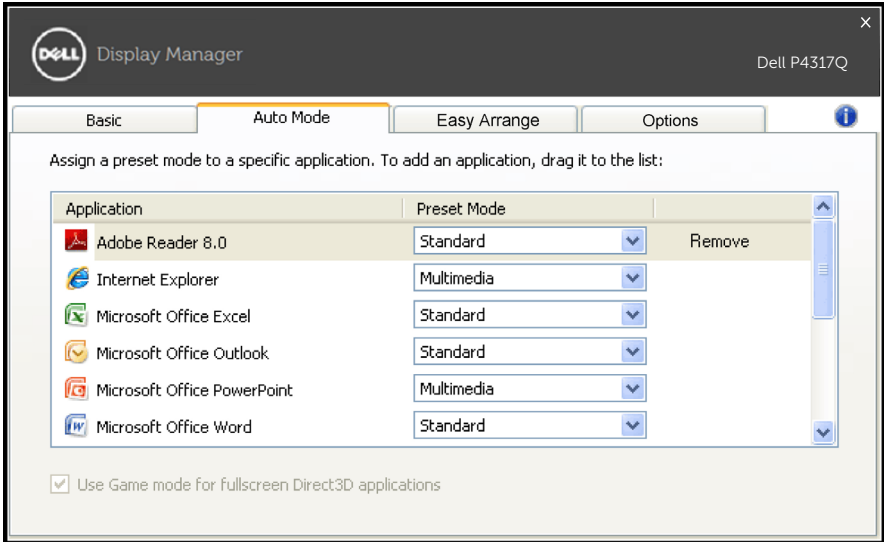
DELL Display Manager

Dell P4317Q

×

Basic | Auto Mode | Easy Arrange | Options

Assign a preset mode to a specific application. To add an application, drag it to the list:

| Application | Preset Mode | |
|---|---|---|
| Adobe Reader 8.0 | Standard | Remove |
| Internet Explorer | Multimedia | |
| Microsoft Office Excel | Standard | |
| Microsoft Office Outlook | Standard | |
| Microsoft Office PowerPoint | Multimedia | |
| Microsoft Office Word | Standard | |

Use Game mode for fullscreen Direct3D applications